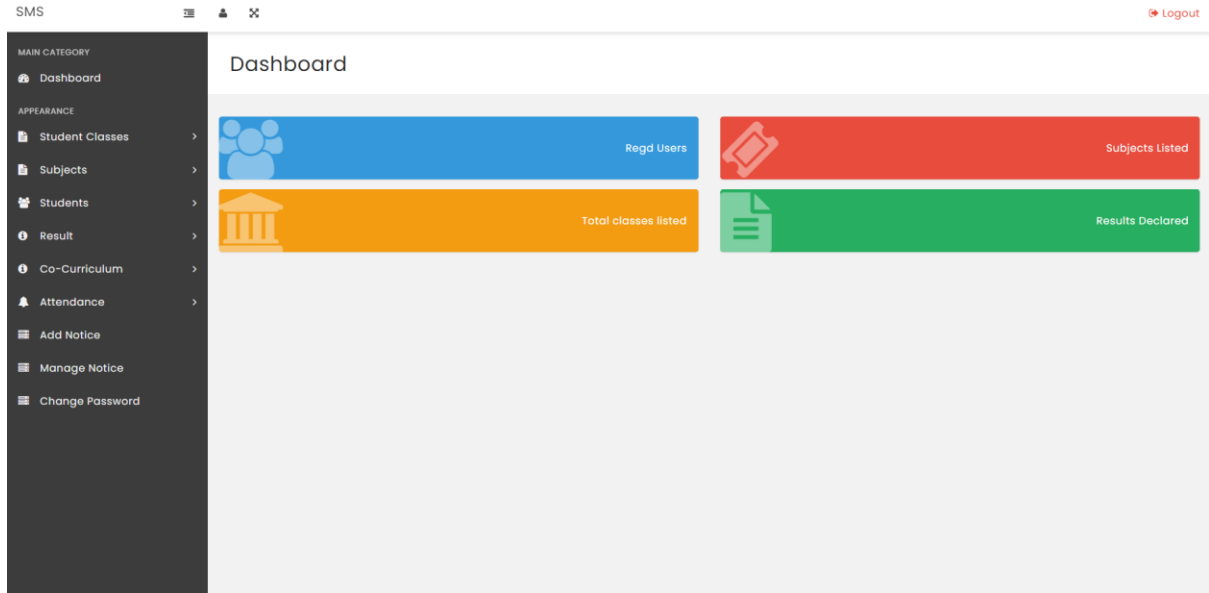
SMS

Logout

MAIN CATEGORY
Dashboard

APPEARANCE
Student Classes
Subjects
Students
Result
Co-Curriculum
Attendance
Add Notice
Manage Notice
Change Password

Dashboard

Regd Users

Subjects Listed

Total classes listed

Results Declared